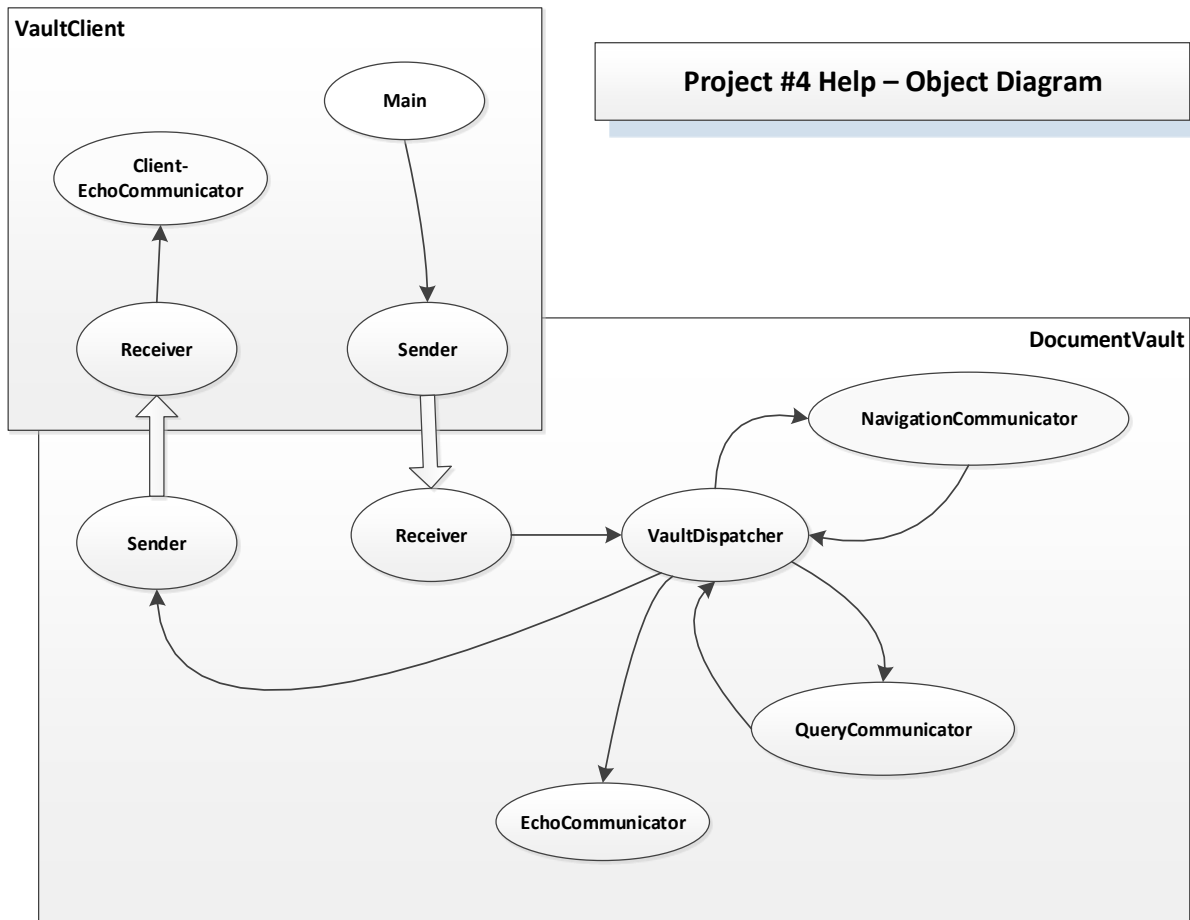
VaultClient

Project #4 Help – Object Diagram

Main

Client-
EchoCommunicator

Receiver

Sender

DocumentVault

NavigationCommunicator

Sender

Receiver

VaultDispatcher

QueryCommunicator

EchoCommunicator